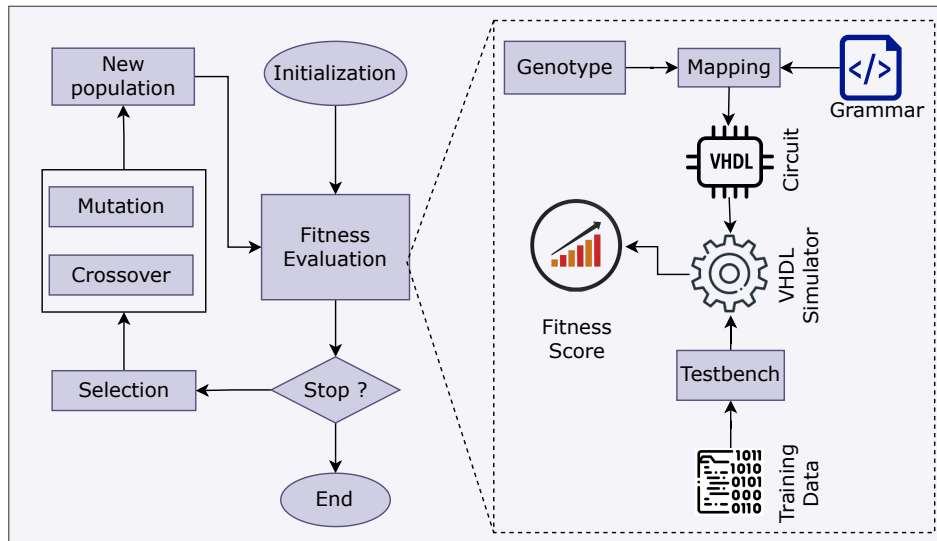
New population

Initialization

Mutation

Crossover

Fitness Evaluation

Selection

Stop ?

End

Genotype

Mapping

</>

Grammar

VHDL

Circuit

Fitness Score

VHDL Simulator

Testbench

1011
1010
0101
000
0110

Training Data